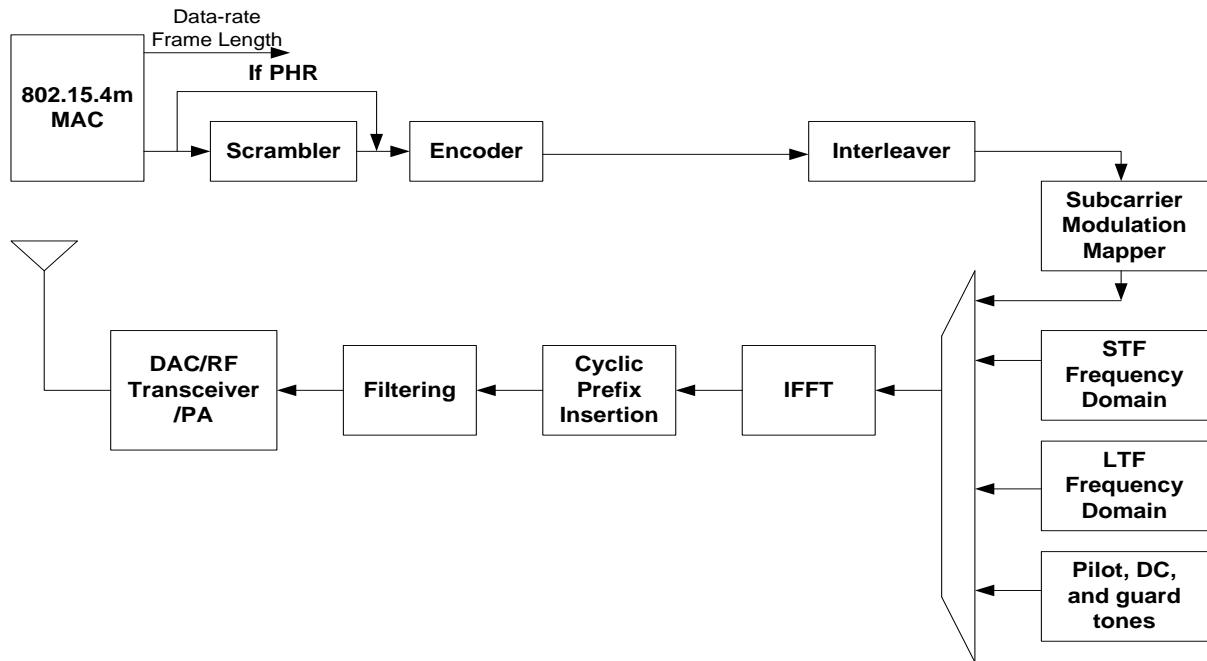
Data-rate
Frame Length

If PHR

802.15.4m MAC

Scrambler

Encoder

Interleaver

Subcarrier Modulation Mapper

DAC/RF Transceiver /PA

Filtering

Cyclic Prefix Insertion

IFFT

STF Frequency Domain

LTF Frequency Domain

Pilot, DC, and guard tones